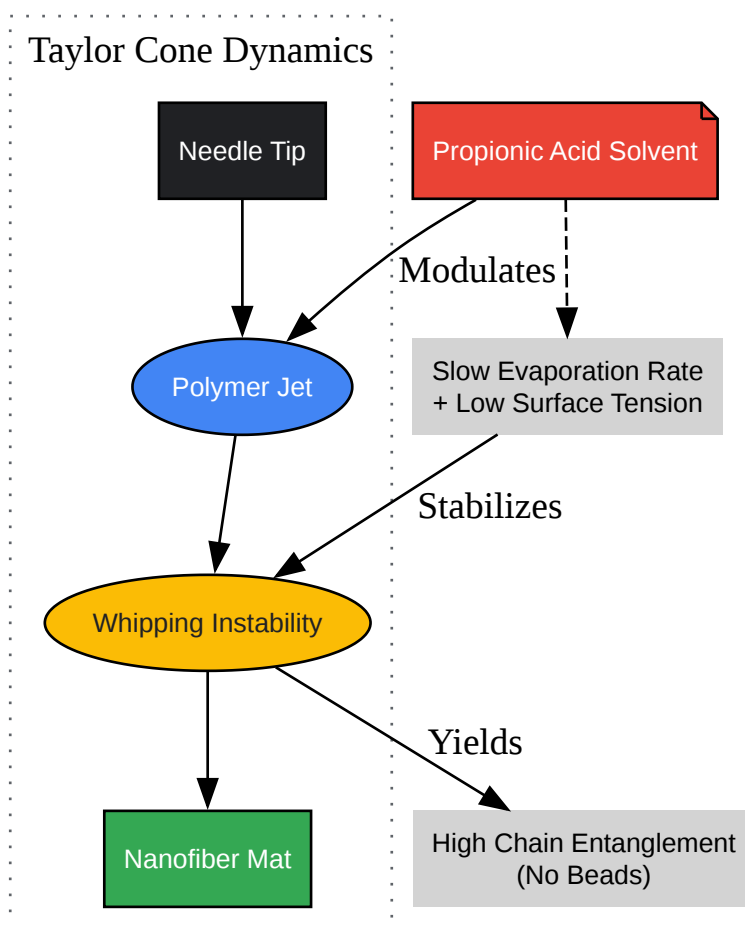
Taylor Cone Dynamics

Needle Tip

Propionic Acid Solvent

Modulates

Polymer Jet

Slow Evaporation Rate
+ Low Surface Tension

Stabilizes

Whipping Instability

Yields

Nanofiber Mat

High Chain Entanglement
(No Beads)